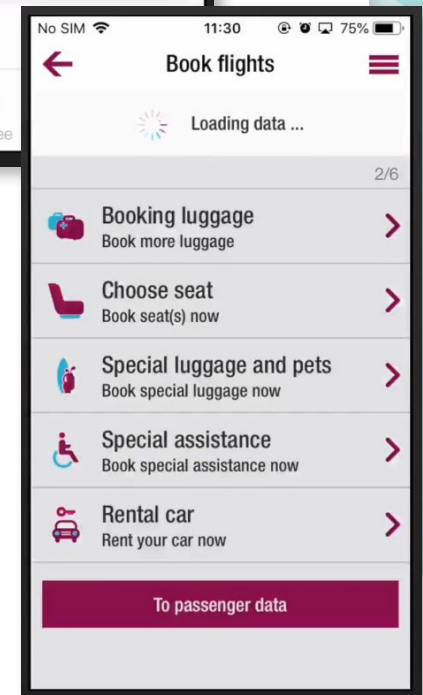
No SIM 11:30 75%

Book flights

Loading data ...

2/6

Booking luggage
Book more luggage

Choose seat
Book seat(s) now

Special luggage and pets
Book special luggage now

Special assistance
Book special assistance now

Rental car
Rent your car now

To passenger data